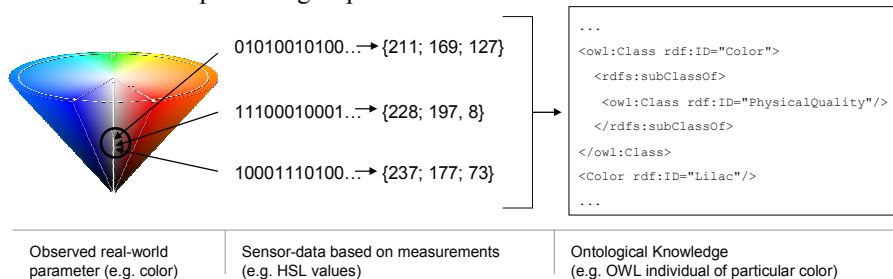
01010010100... → {211; 169; 127}

11100010001... → {228; 197, 8}

10001110100... → {237; 177; 73}

...
<owl:Class rdf:ID="Color">
<rdfs:subClassOf>
<owl:Class rdf:ID="PhysicalQuality"/>
</rdfs:subClassOf>
</owl:Class>
<Color rdf:ID="Lilac"/>
...

Observed real-world parameter (e.g. color)

Sensor-data based on measurements (e.g. HSL values)

Ontological Knowledge (e.g. OWL individual of particular color)